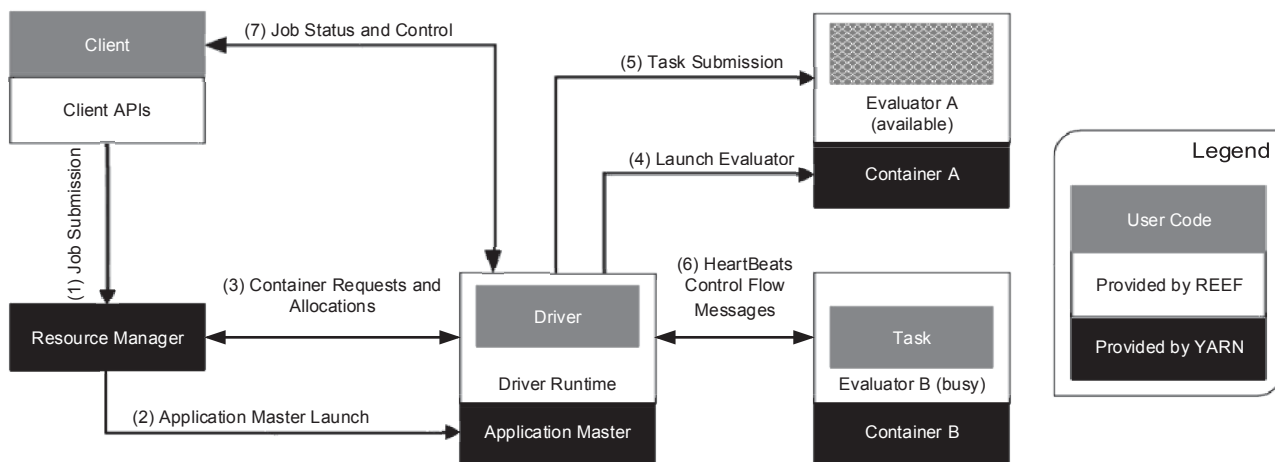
Client

Client APIs

(7) Job Status and Control

(5) Task Submission

Evaluator A (available)

(4) Launch Evaluator

Container A

Legend

User Code

Provided by REEF

Provided by YARN

(1) Job Submission

(3) Container Requests and Allocations

Driver

Driver Runtime

(6) HeartBeats Control Flow Messages

Task

Evaluator B (busy)

Resource Manager

(2) Application Master Launch

Application Master

Container B